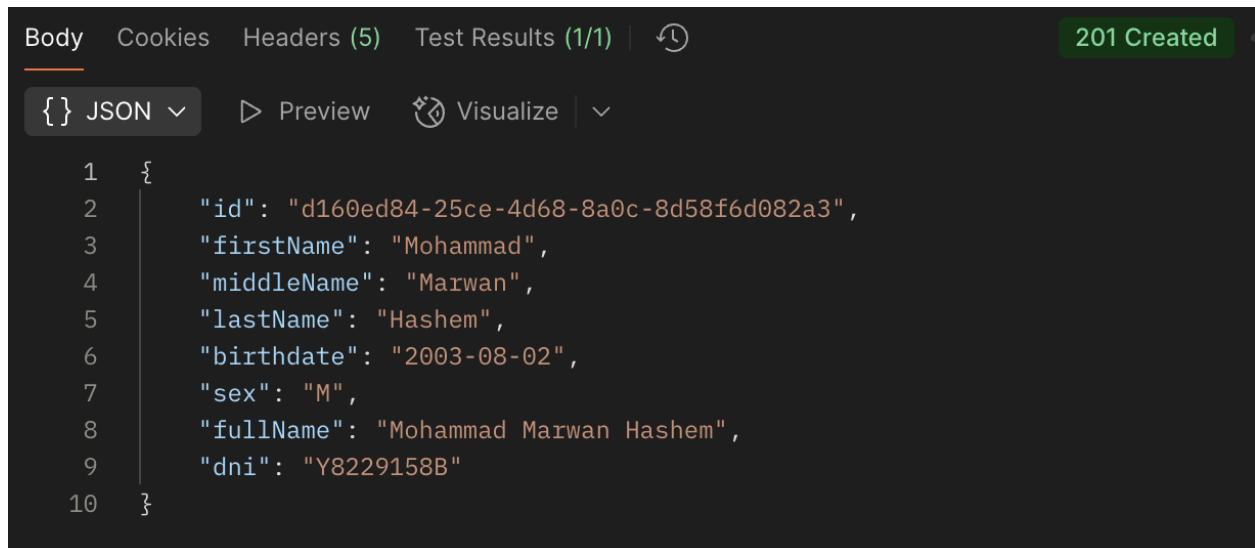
Body Cookies Headers (5) Test Results (1/1) 201 Created

{ } JSON Preview Visualize

1 {
2 "id": "d160ed84-25ce-4d68-8a0c-8d58f6d082a3",
3 "firstName": "Mohammad",
4 "middleName": "Marwan",
5 "lastName": "Hashem",
6 "birthdate": "2003-08-02",
7 "sex": "M",
8 "fullName": "Mohammad Marwan Hashem",
9 "dni": "Y8229158B"
10 }